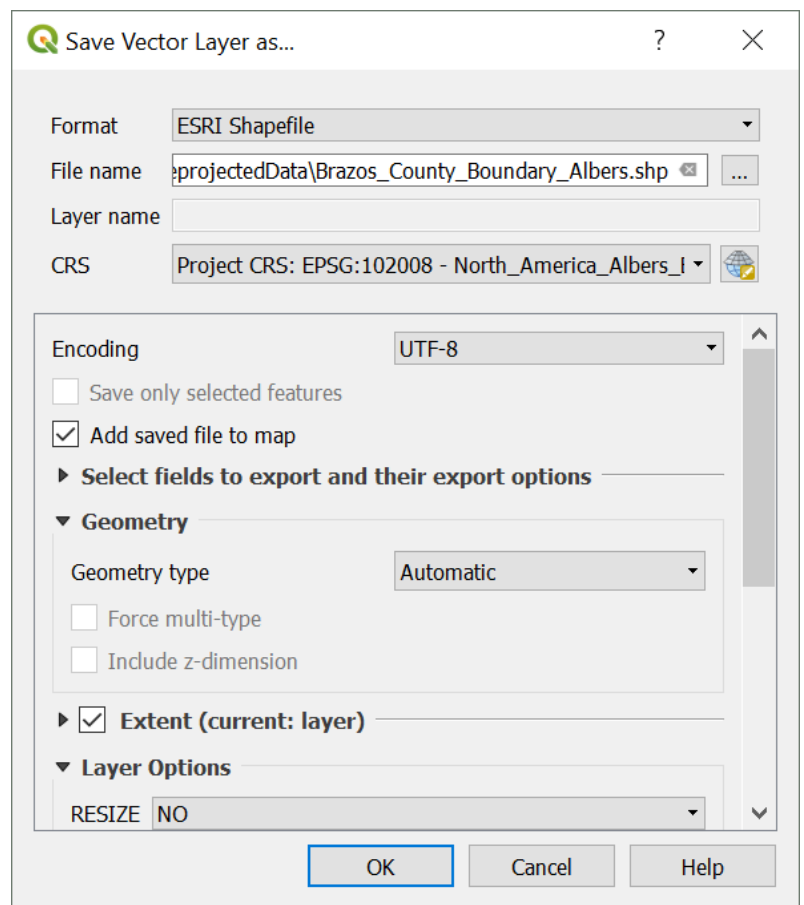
Save Vector Layer as...

?

Format ESRI Shapefile

File name eprojectedData\Brazos_County_Boundary_Albers.shp

...

Layer name

CRS Project CRS: EPSG:102008 - North_America_Albers_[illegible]

Encoding UTF-8

Save only selected features

Add saved file to map

Select fields to export and their export options

Geometry

Geometry type Automatic

Force multi-type

Include z-dimension

Extent (current: layer)

Layer Options

RESIZE NO

OK Cancel Help